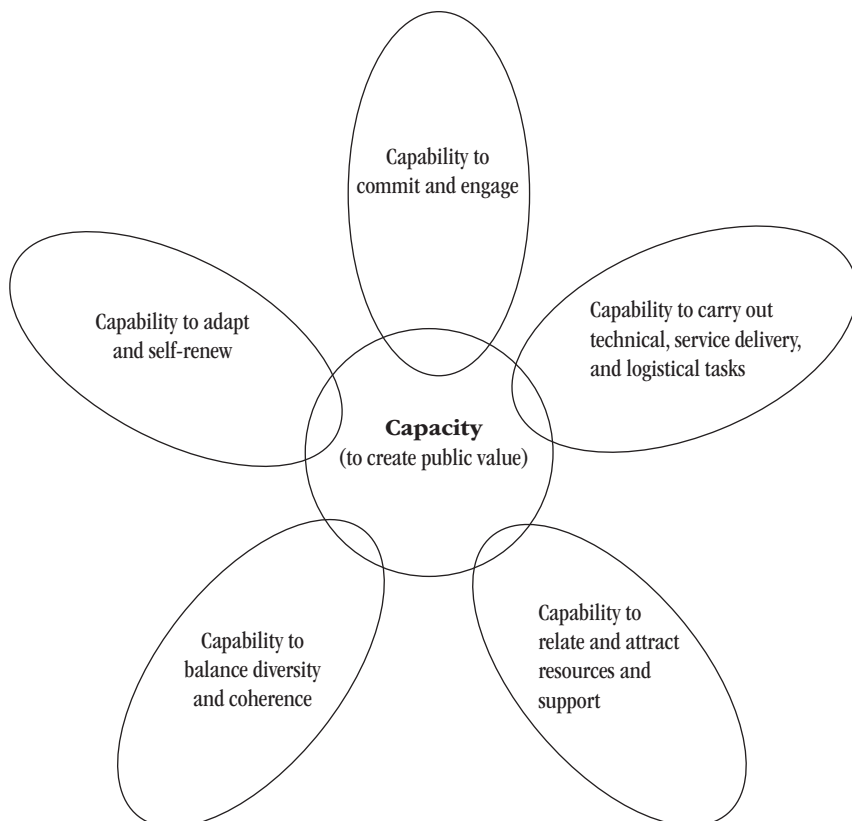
Capability to commit and engage

Capability to adapt and self-renew

Capability to carry out technical, service delivery, and logistical tasks

**Capacity**
(to create public value)

Capability to balance diversity and coherence

Capability to relate and attract resources and support